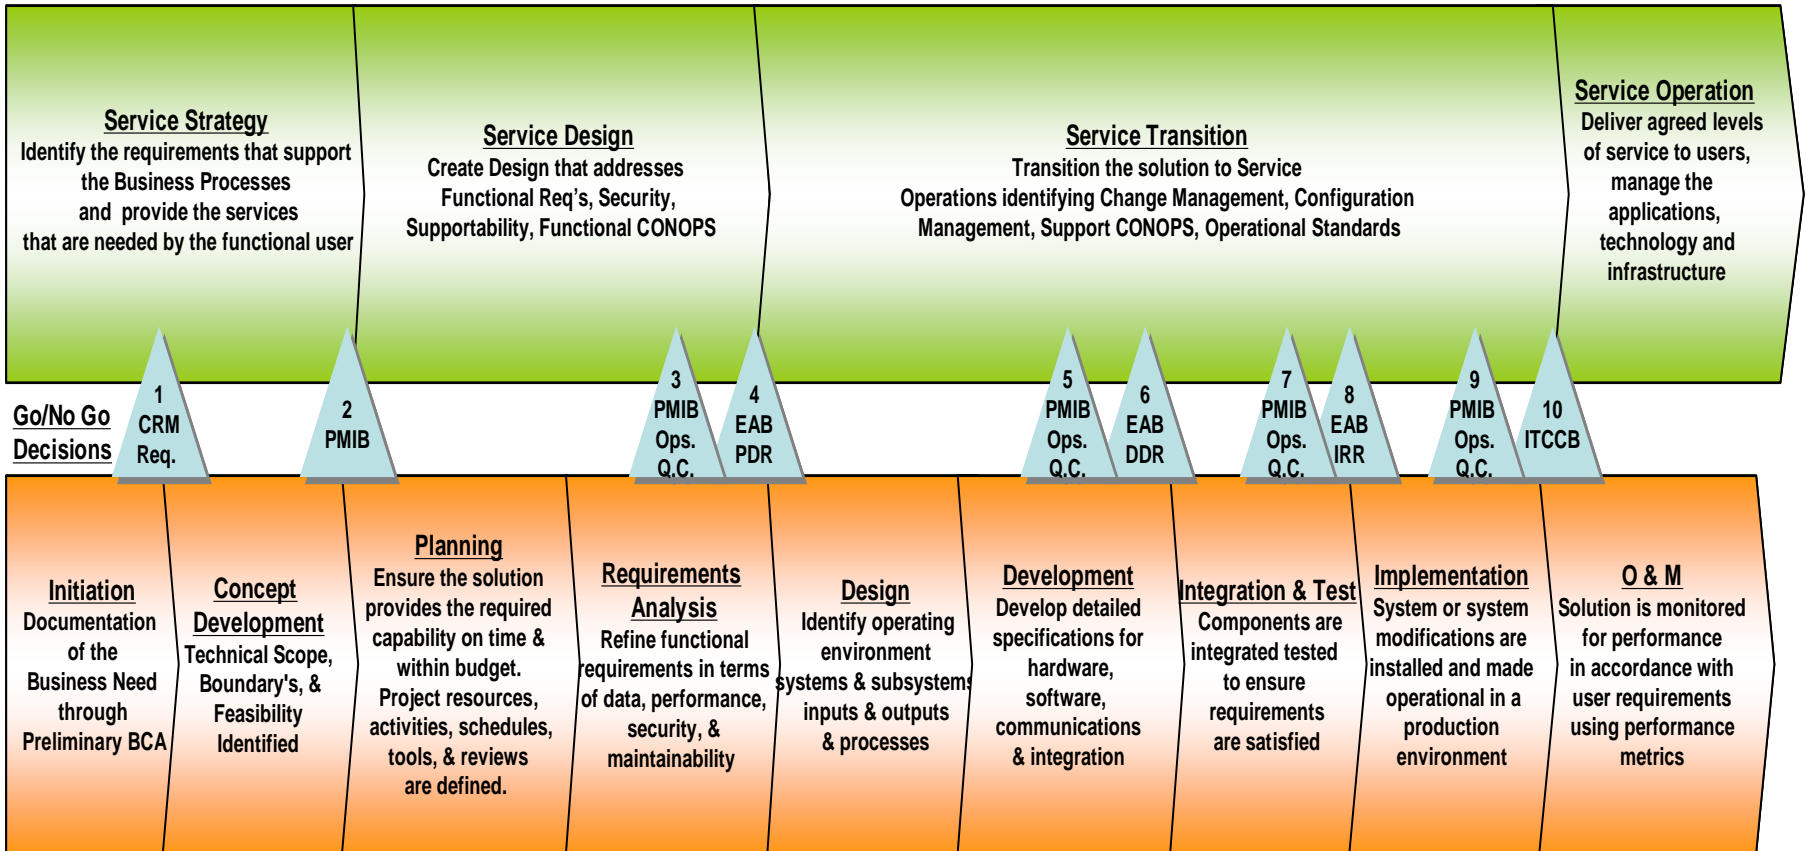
Service Strategy
Identify the requirements that support the Business Processes and provide the services that are needed by the functional user

Service Design
Create Design that addresses Functional Req's, Security, Supportability, Functional CONOPS

Service Transition
Transition the solution to Service Operations identifying Change Management, Configuration Management, Support CONOPS, Operational Standards

Service Operation
Deliver agreed levels of service to users, manage the applications, technology and infrastructure

Go/No Go Decisions

1 CRM Req.

2 PMIB

3 PMIB Ops. Q.C.

4 EAB PDR

5 PMIB Ops. Q.C.

6 EAB DDR

7 PMIB Ops. Q.C.

8 EAB IRR

9 PMIB Ops. Q.C.

10 ITCCB

Initiation
Documentation of the Business Need through Preliminary BCA

Concept Development
Technical Scope, Boundary's, & Feasibility Identified

Planning
Ensure the solution provides the required capability on time & within budget. Project resources, activities, schedules, tools, & reviews are defined.

Requirements Analysis
Refine functional requirements in terms of data, performance, security, & maintainability

Design
Identify operating environment systems & subsystems inputs & outputs & processes

Development
Develop detailed specifications for hardware, software, communications & integration

Integration & Test
Components are integrated tested to ensure requirements are satisfied

Implementation
System or system modifications are installed and made operational in a production environment

O & M
Solution is monitored for performance in accordance with user requirements using performance metrics